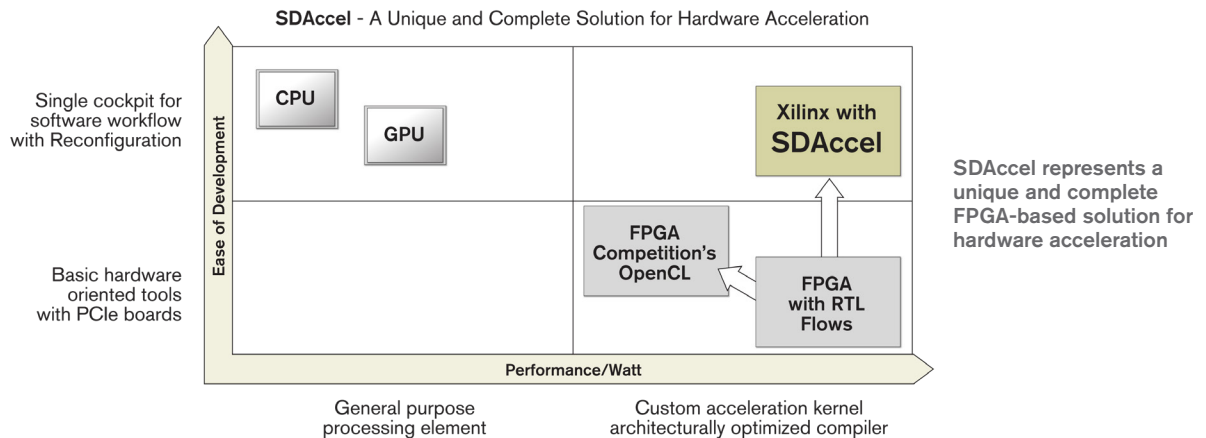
**SDAccel** - A Unique and Complete Solution for Hardware Acceleration

Single cockpit for software workflow with Reconfiguration

Basic hardware oriented tools with PCIe boards

Ease of Development

CPU

GPU

Xilinx with SDAccel

FPGA Competition's OpenCL

FPGA with RTL Flows

Performance/Watt

General purpose processing element

Custom acceleration kernel architecturally optimized compiler

SDAccel represents a unique and complete FPGA-based solution for hardware acceleration